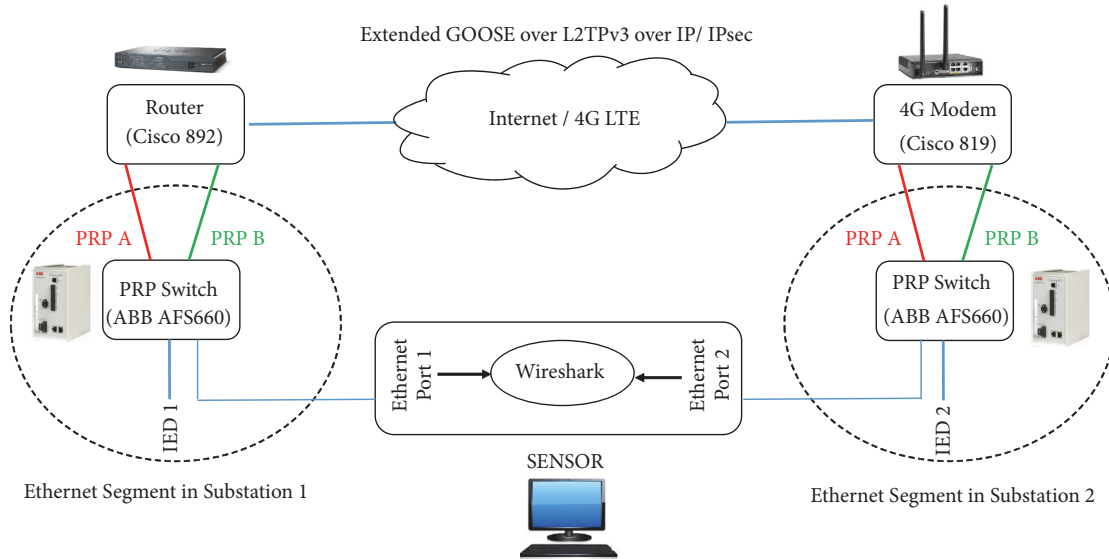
Extended GOOSE over L2TPv3 over IP/ IPsec

Router
(Cisco 892)

Internet / 4G LTE

4G Modem
(Cisco 819)

PRP A

PRP B

PRP Switch
(ABB AFS660)

PRP A

PRP B

PRP Switch
(ABB AFS660)

Ethernet Port 1

Wireshark

Ethernet Port 2

IED 1

IED 2

SENSOR

Ethernet Segment in Substation 1

Ethernet Segment in Substation 2